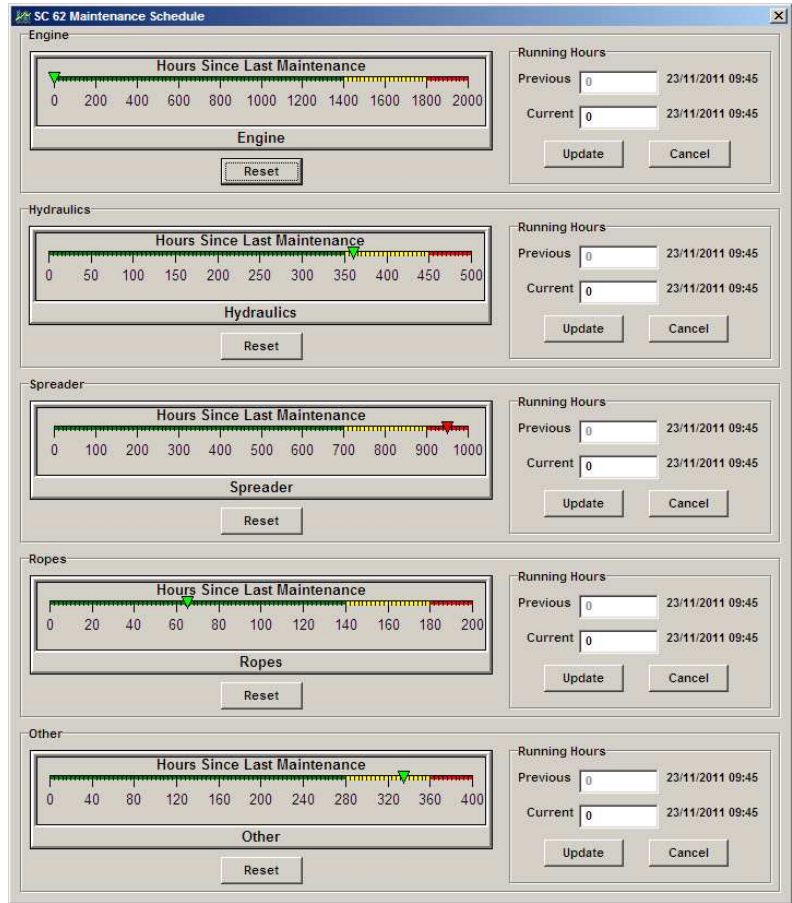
SC 62 Maintenance Schedule

Engine

Hours Since Last Maintenance

0 200 400 600 800 1000 1200 1400 1600 1800 2000

Engine

Reset

Running Hours

Previous 0 23/11/2011 09:45

Current 0 23/11/2011 09:45

Update Cancel

Hydraulics

Hours Since Last Maintenance

0 50 100 150 200 250 300 350 400 450 500

Hydraulics

Reset

Running Hours

Previous 0 23/11/2011 09:45

Current 0 23/11/2011 09:45

Update Cancel

Spreader

Hours Since Last Maintenance

0 100 200 300 400 500 600 700 800 900 1000

Spreader

Reset

Running Hours

Previous 0 23/11/2011 09:45

Current 0 23/11/2011 09:45

Update Cancel

Ropes

Hours Since Last Maintenance

0 20 40 60 80 100 120 140 160 180 200

Ropes

Reset

Running Hours

Previous 0 23/11/2011 09:45

Current 0 23/11/2011 09:45

Update Cancel

Other

Hours Since Last Maintenance

0 40 80 120 160 200 240 280 320 360 400

Other

Reset

Running Hours

Previous 0 23/11/2011 09:45

Current 0 23/11/2011 09:45

Update Cancel